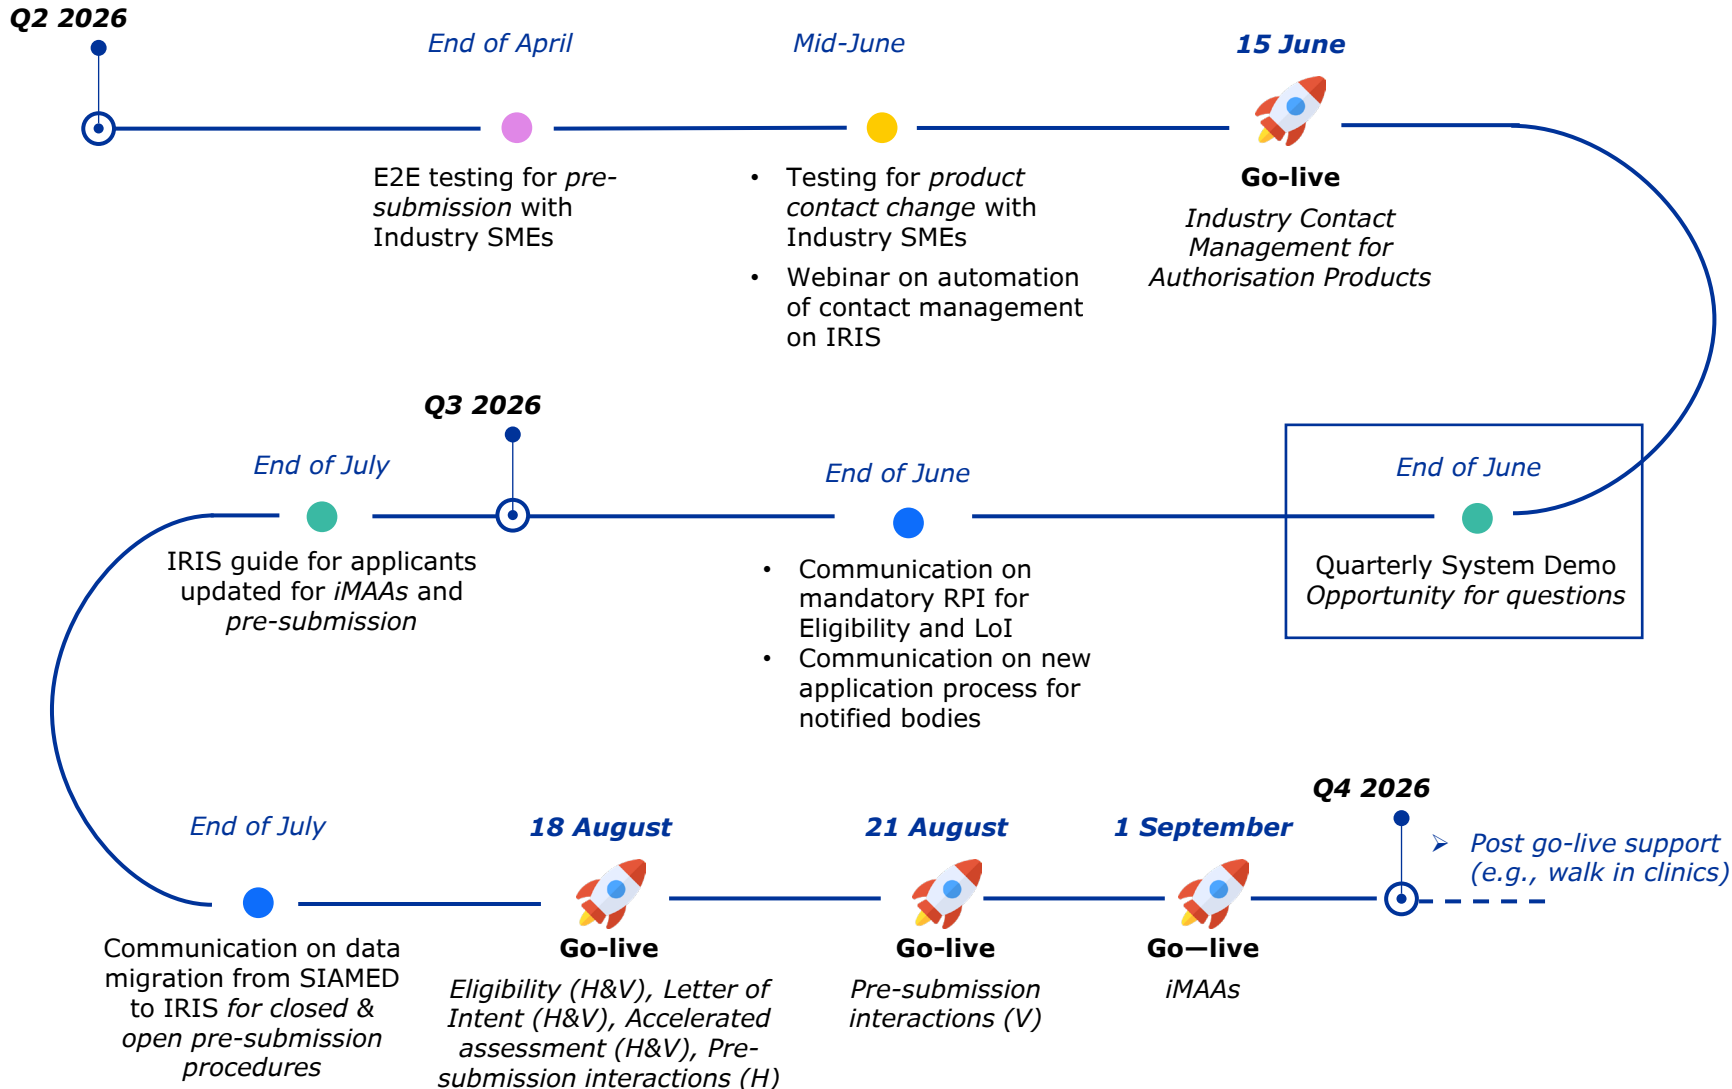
Q2 2026

End of April

E2E testing for *pre-submission* with Industry SMEs

Mid-June

- Testing for *product contact change* with Industry SMEs
- Webinar on automation of contact management on IRIS

15 June

Go-live

*Industry Contact Management for Authorisation Products*

End of June

Quarterly System Demo
*Opportunity for questions*

End of June

- Communication on mandatory RPI for Eligibility and LoI
- Communication on new application process for notified bodies

Q3 2026

End of July

IRIS guide for applicants updated for *iMAAs* and *pre-submission*

End of July

Communication on data migration from SIAMED to IRIS *for closed & open pre-submission procedures*

18 August

Go-live

*Eligibility (H&V), Letter of Intent (H&V), Accelerated assessment (H&V), Pre-submission interactions (H)*

21 August

Go-live

*Pre-submission interactions (V)*

1 September

Go—live

*iMAAs*

Q4 2026

➢ *Post go-live support (e.g., walk in clinics)*